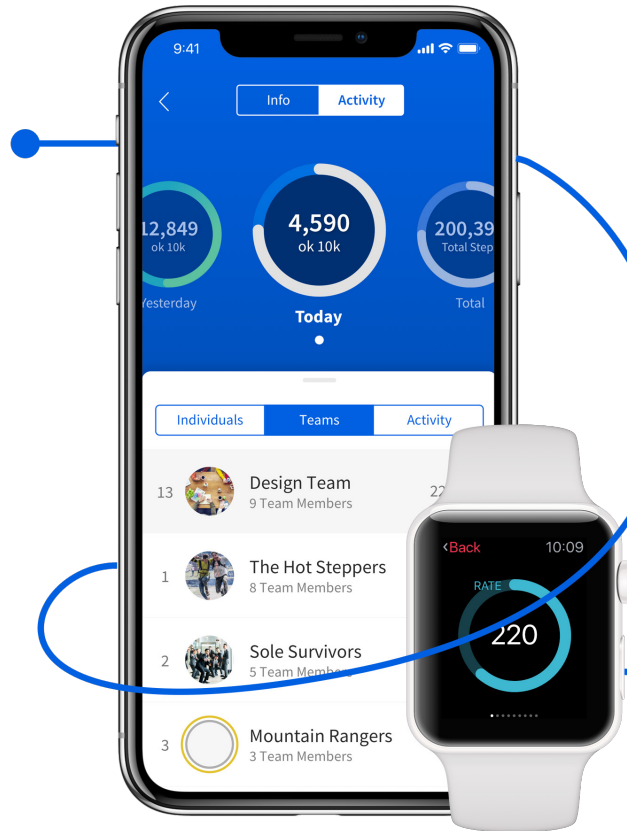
9:41

Info Activity

12,849
ok 10k
Yesterday

4,590
ok 10k
Today

200,39
Total Step
Total

Individuals Teams Activity

13 Design Team
9 Team Members
22

1 The Hot Steppers
8 Team Members

2 Sole Survivors
5 Team Members

3 Mountain Rangers
3 Team Members

‹Back 10:09
RATE
220